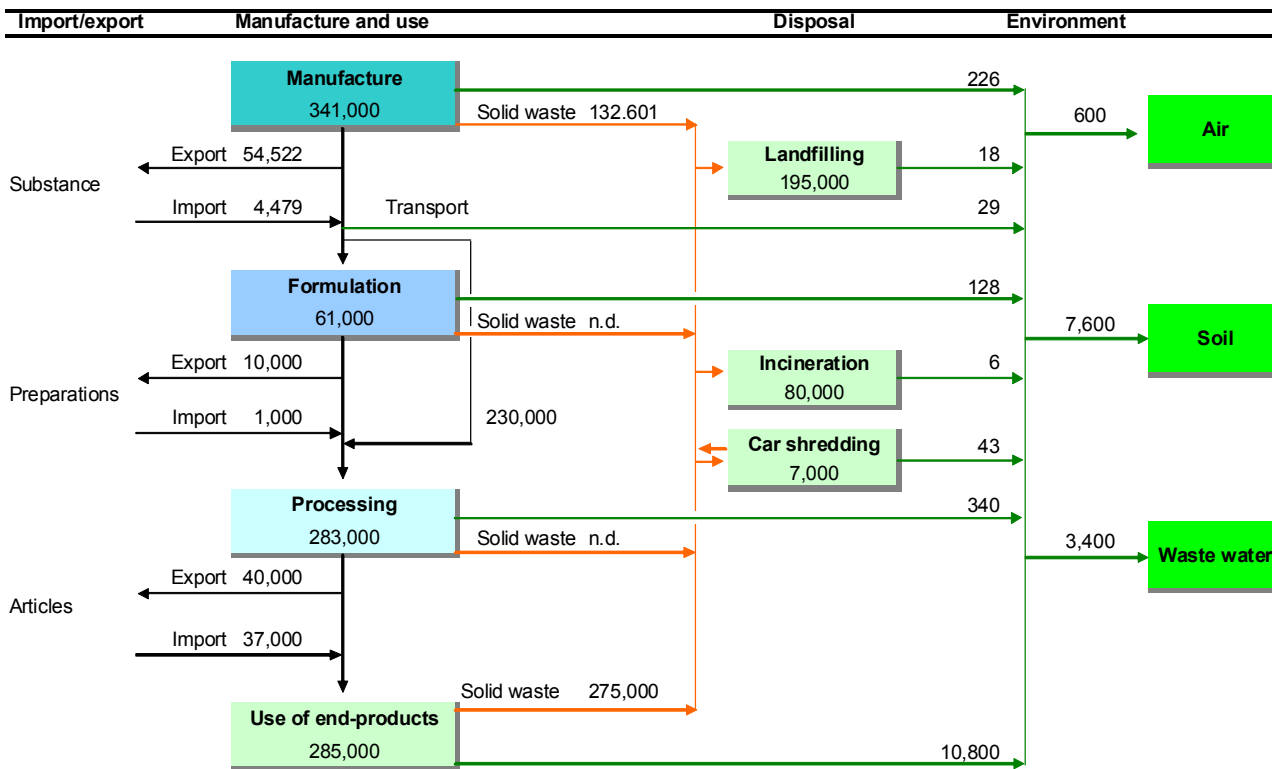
Import/export Manufacture and use Disposal Environment

Manufacture
341,000

226

Solid waste 132.601

600

Air

Export 54,522

Landfilling
195,000

18

Substance

Import 4,479

Transport

29

Formulation
61,000

128

Solid waste n.d.

7,600

Soil

Export 10,000

Incineration
80,000

6

Preparations

Import 1,000

230,000

Car shredding
7,000

43

Processing
283,000

340

Solid waste n.d.

3,400

Waste water

Export 40,000

Articles

Import 37,000

Solid waste 275,000

Use of end-products
285,000

10,800